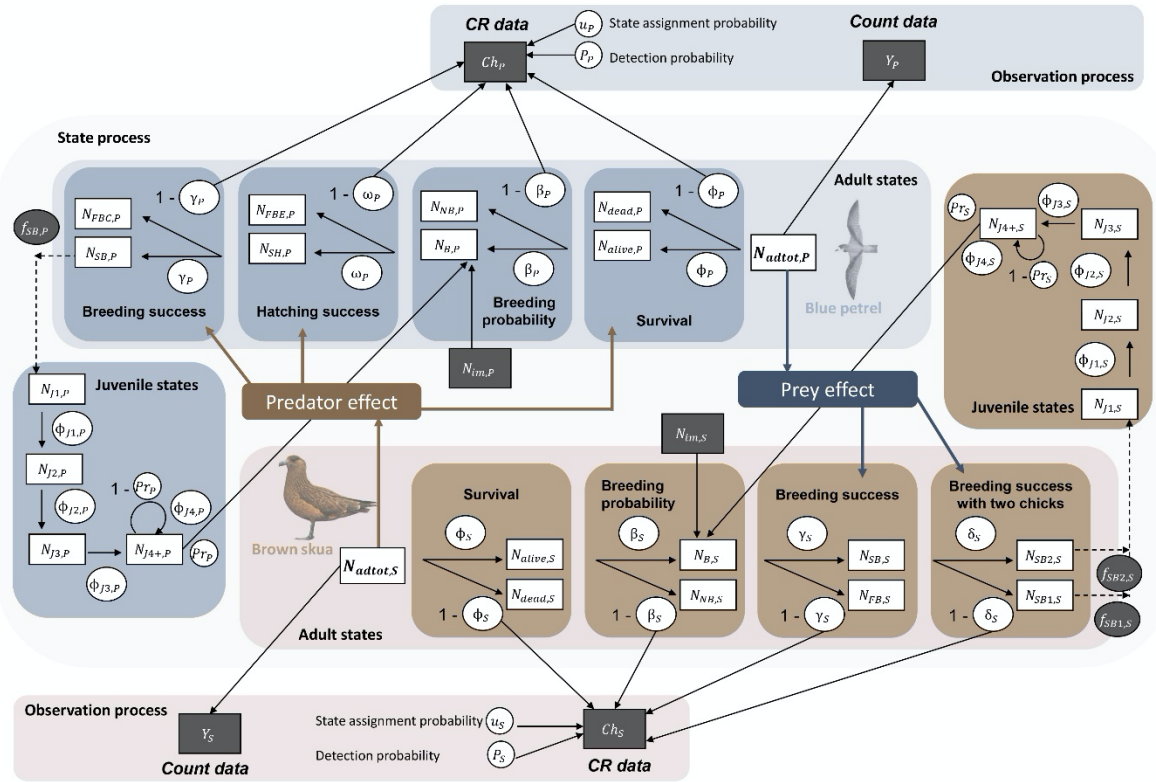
CR data

$u_P$ State assignment probability

$Ch_P$

$P_P$ Detection probability

Count data

$Y_P$

Observation process

State process

Adult states

$N_{FBC,P}$

$N_{SB,P}$

$1 - \gamma_P$

$\gamma_P$

Breeding success

$N_{FBE,P}$

$N_{SH,P}$

$1 - \omega_P$

$\omega_P$

Hatching success

$N_{NB,P}$

$N_{B,P}$

$1 - \beta_P$

$\beta_P$

Breeding probability

$N_{im,P}$

$N_{dead,P}$

$N_{alive,P}$

$1 - \phi_P$

$\phi_P$

Survival

$N_{adtot,P}$

Blue petrel

$f_{SB,P}$

Juvenile states

$N_{J1,P}$

$\phi_{J1,P}$

$N_{J2,P}$

$\phi_{J2,P}$

$N_{J3,P}$

$N_{J4+,P}$

$1 - Pr_P$

$\phi_{J4,P}$

$Pr_P$

$\phi_{J3,P}$

Predator effect

Prey effect

$Pr_S$

$N_{J4+,S}$

$\phi_{J3,S}$

$N_{J3,S}$

$\phi_{J4,S}$

$1 - Pr_S$

$\phi_{J2,S}$

$N_{J2,S}$

$\phi_{J1,S}$

Juvenile states

$N_{J1,S}$

$N_{im,S}$

Brown skua

$N_{adtot,S}$

Survival

$\phi_S$

$N_{alive,S}$

$N_{dead,S}$

$1 - \phi_S$

Breeding probability

$\beta_S$

$N_{B,S}$

$N_{NB,S}$

$1 - \beta_S$

Breeding success

$\gamma_S$

$N_{SB,S}$

$N_{FB,S}$

$1 - \gamma_S$

Breeding success with two chicks

$\delta_S$

$N_{SB2,S}$

$N_{SB1,S}$

$1 - \delta_S$

$f_{SB2,S}$

$f_{SB1,S}$

Adult states

Observation process

$Y_S$

Count data

State assignment probability $u_S$

Detection probability $P_S$

$Ch_S$

CR data